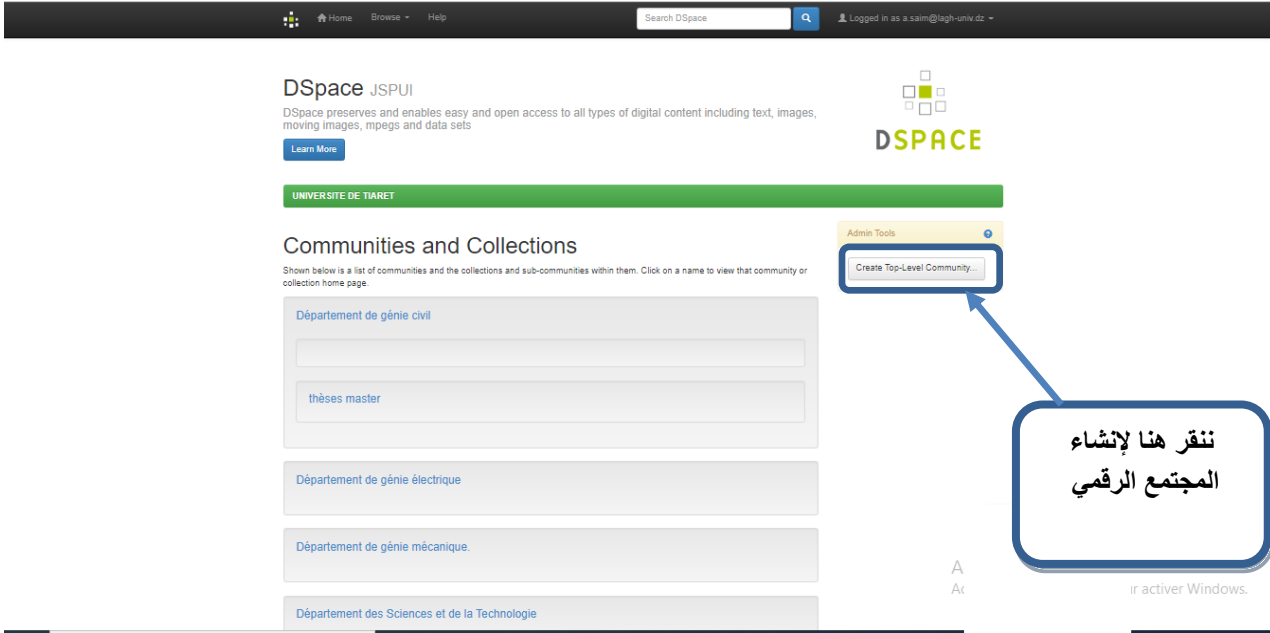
Home Browse Help Search DSpace Logged in as a.saim@lagh-univ.dz

DSpace JSPUI

DSpace preserves and enables easy and open access to all types of digital content including text, images, moving images, mpegs and data sets

Learn More

DSPACE

UNIVERSITE DE TIARET

Admin Tools

Create Top-Level Community...

Communities and Collections

Shown below is a list of communities and the collections and sub-communities within them. Click on a name to view that community or collection home page.

Département de génie civil

thèses master

Département de génie électrique

Département de génie mécanique.

Département des Sciences et de la Technologie

ننقر هنا لإنشاء المجتمع الرقمي

A
Ac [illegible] r activer Windows.